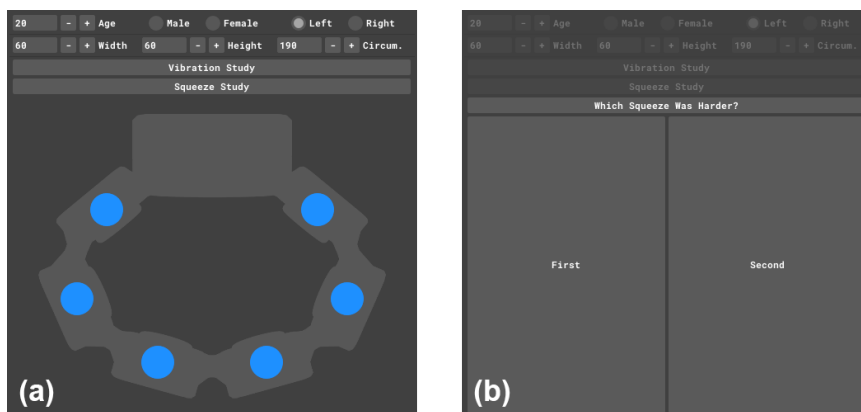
20 - + Age Male Female Left Right
60 - + Width 60 - + Height 190 - + Circum.
Vibration Study
Squeeze Study
(a)

20 - + Age Male Female Left Right
60 - + Width 60 - + Height 190 - + Circum.
Vibration Study
Squeeze Study
Which Squeeze Was Harder?
First
Second
(b)